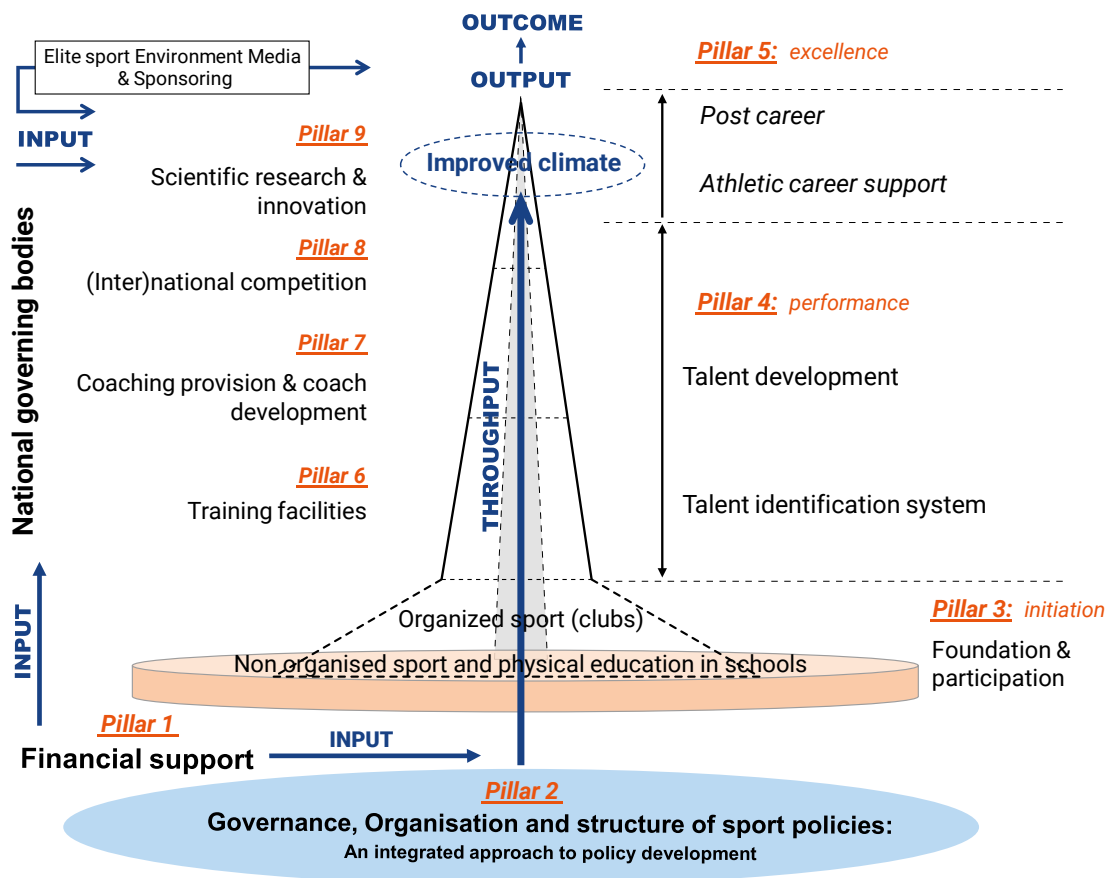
OUTCOME

OUTPUT

Elite sport Environment Media & Sponsoring

INPUT

Pillar 5: excellence

Post career

Athletic career support

Improved climate

Pillar 9
Scientific research & innovation

Pillar 8
(Inter)national competition

Pillar 4: performance

Pillar 7
Coaching provision & coach development

Talent development

Pillar 6
Training facilities

Talent identification system

THROUGHPUT

National governing bodies

INPUT

Organized sport (clubs)

Pillar 3: initiation

Foundation & participation

Non organised sport and physical education in schools

Pillar 1
Financial support

INPUT

Pillar 2
Governance, Organisation and structure of sport policies:
An integrated approach to policy development